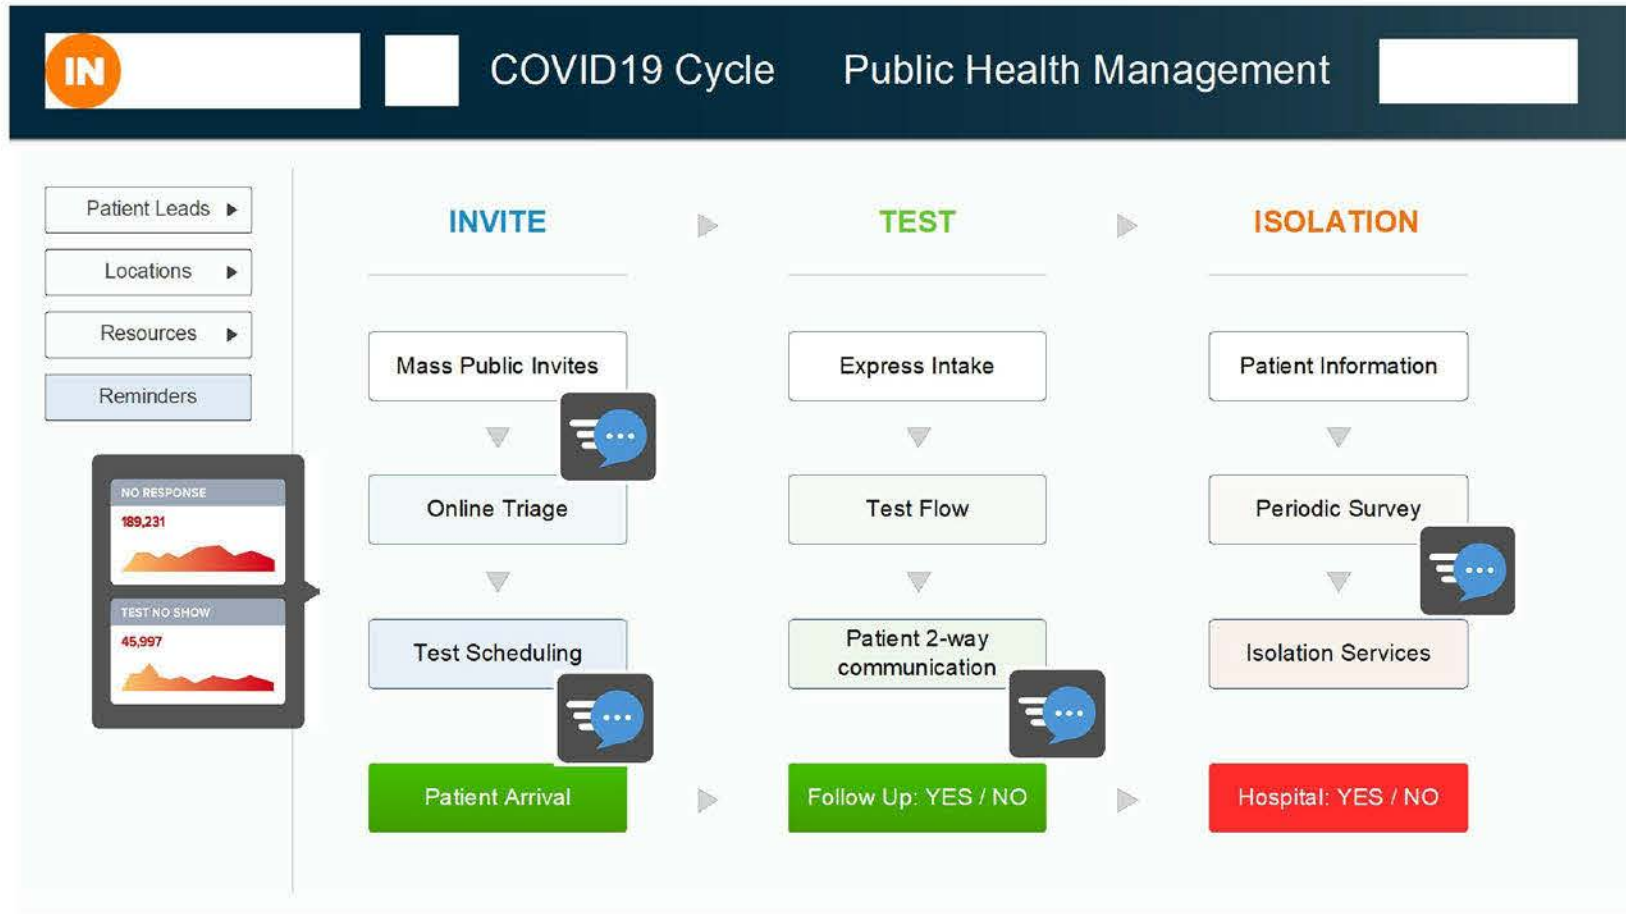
IN

COVID19 Cycle Public Health Management

Patient Leads
Locations
Resources
Reminders

NO RESPONSE
189,231

TEST NO SHOW
45,997

INVITE

TEST

ISOLATION

Mass Public Invites

Online Triage

Test Scheduling

Patient Arrival

Express Intake

Test Flow

Patient 2-way communication

Follow Up: YES / NO

Patient Information

Periodic Survey

Isolation Services

Hospital: YES / NO